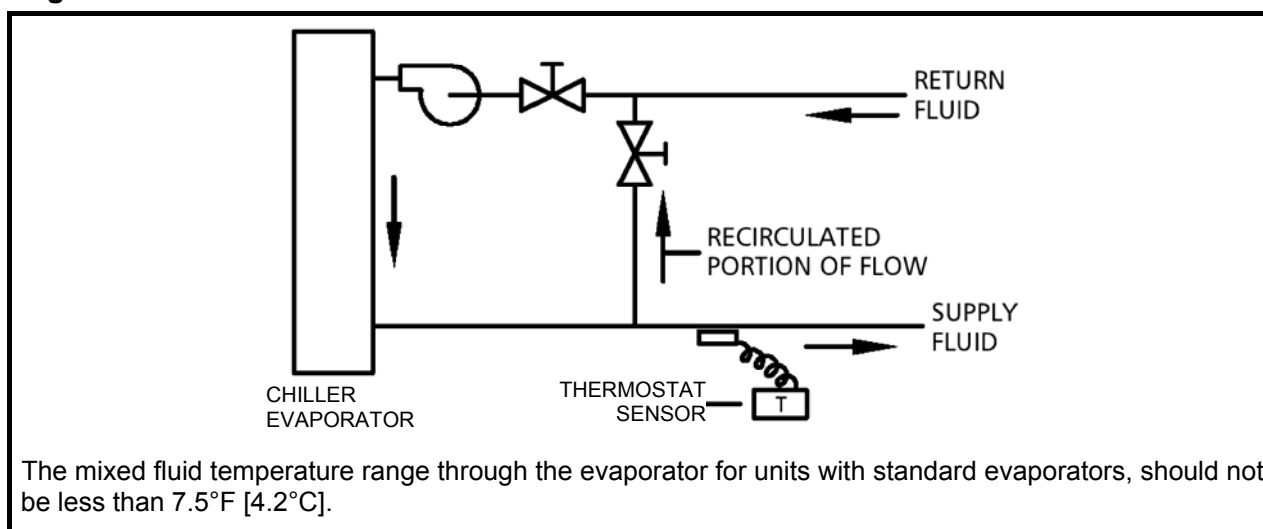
RETURN FLUID

RECIRCULATED PORTION OF FLOW

SUPPLY FLUID

CHILLER EVAPORATOR

THERMOSTAT SENSOR

T

The mixed fluid temperature range through the evaporator for units with standard evaporators, should not be less than 7.5°F [4.2°C].